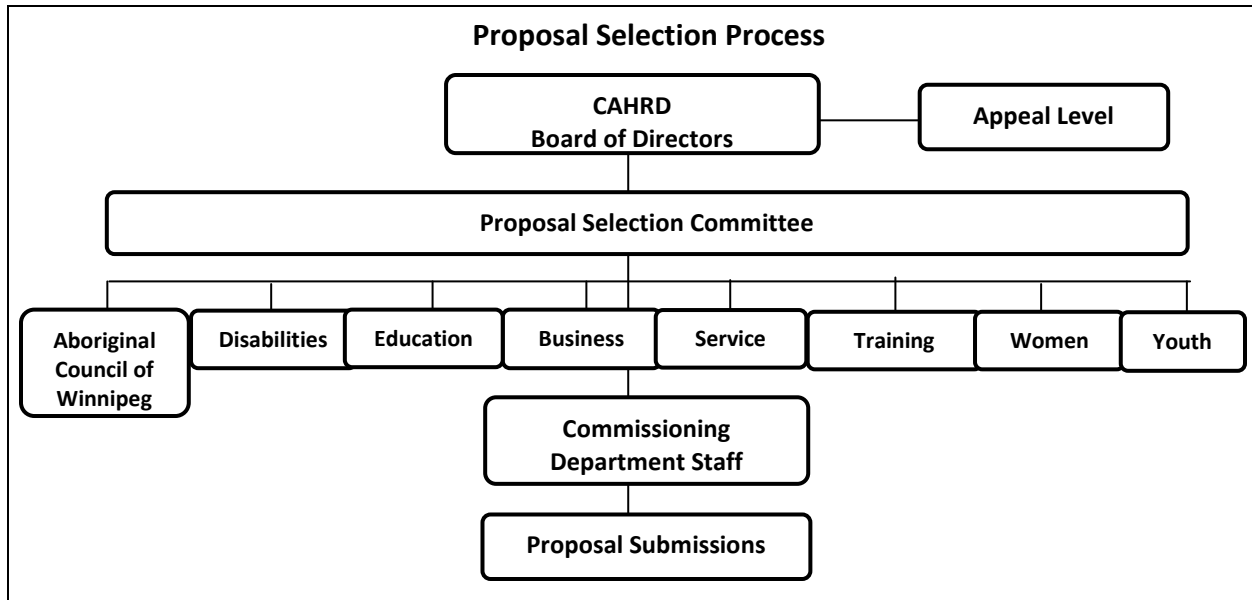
Proposal Selection Process

CAHRD Board of Directors

Appeal Level

Proposal Selection Committee

Aboriginal Council of Winnipeg

Disabilities

Education

Business

Service

Training

Women

Youth

Commissioning Department Staff

Proposal Submissions